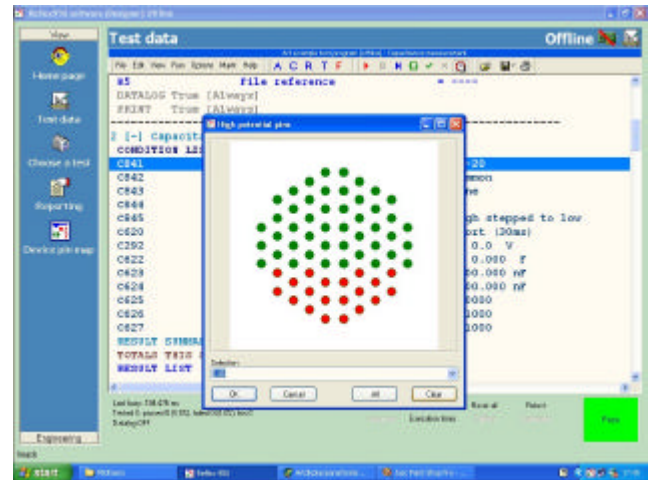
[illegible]

View

Home page

Test data

Choose a test

Reporting

Device pin map

Engineering

Test data

Offline

File Edit View Run Options Math Help A C R T F

85 file reference = ====

DATALOG True [Always]

PRINT True [Always]

2 [-] Capacit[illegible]

CONDITION LI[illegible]

C841 -20

C842 mmon

C843 he

C844

C845 gh stepped to low

C620 ort (30ms)

C292 0.0 V

C622 0.0 f

C623 0.000 nf

C624 0.000 nf

C625 1000

C626 1000

C627 1000

RESULT SUMMA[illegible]

TOTALS THIS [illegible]

RESULT LIST

High potential pins

Selection

Ok

Cancel

All

Clear

Pass

start

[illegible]